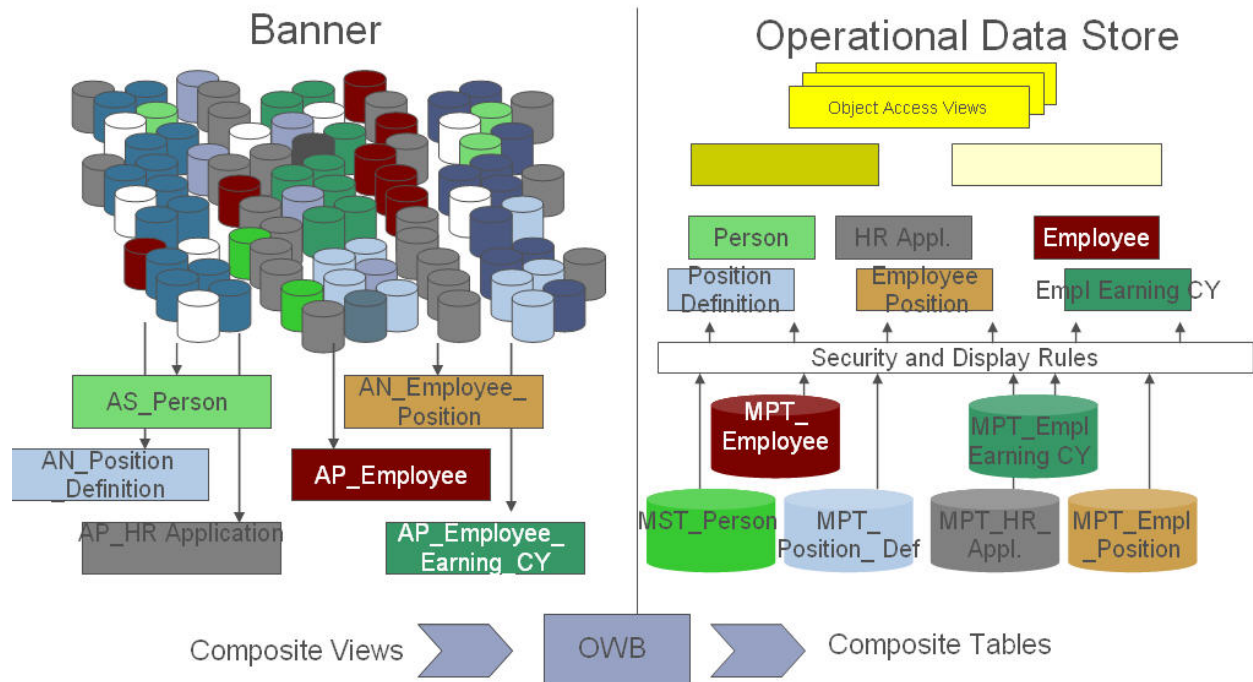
Banner

AS_Person

AN_Position_Definition

AP_HR Application

AN_Employee_Position

AP_Employee

AP_Employee_Earning_CY

Operational Data Store

Object Access Views

Person

HR Appl.

Employee

Position Definition

Employee Position

Empl Earning CY

Security and Display Rules

MPT_Employee

MPT_Empl Earning CY

MST_Person

MPT_Position_Def

MPT_HR_Appl.

MPT_Empl_Position

Composite Views

OWB

Composite Tables